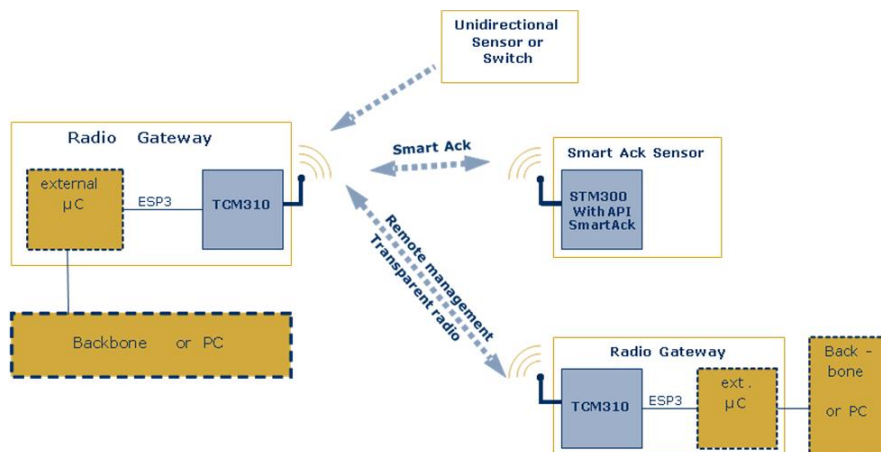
Unidirectional Sensor or Switch

Radio Gateway

external µC

ESP3

TCM310

Smart Ack

Smart Ack Sensor

STM300 With API SmartAck

Remote management

Transparent radio

Backbone or PC

Radio Gateway

TCM310

ESP3

ext. µC

Back - bone or PC